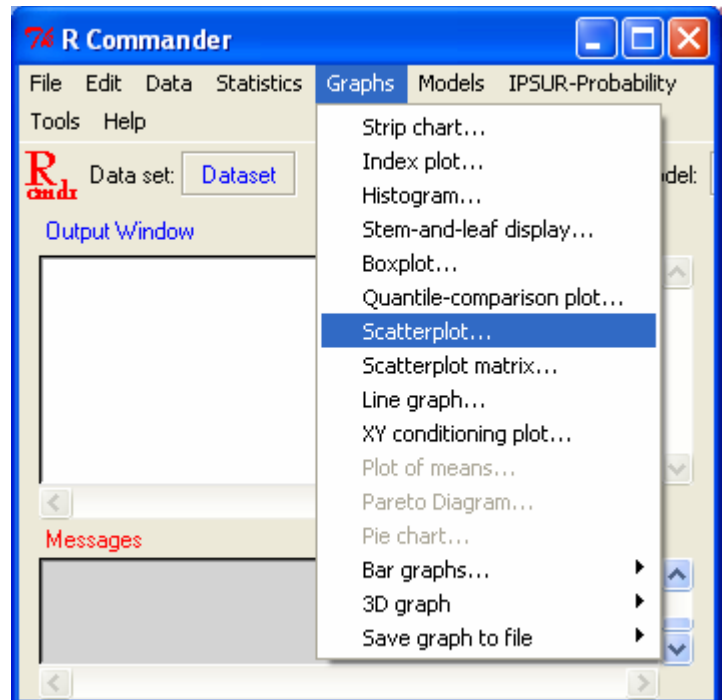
7k R Commander

File Edit Data Statistics Graphs Models IPSUR-Probability

Tools Help

R cmdr Data set: Dataset

odel:

Output Window

Messages

Strip chart...
Index plot...
Histogram...
Stem-and-leaf display...
Boxplot...
Quantile-comparison plot...
Scatterplot...
Scatterplot matrix...
Line graph...
XY conditioning plot...
Plot of means...
Pareto Diagram...
Pie chart...
Bar graphs...
3D graph
Save graph to file